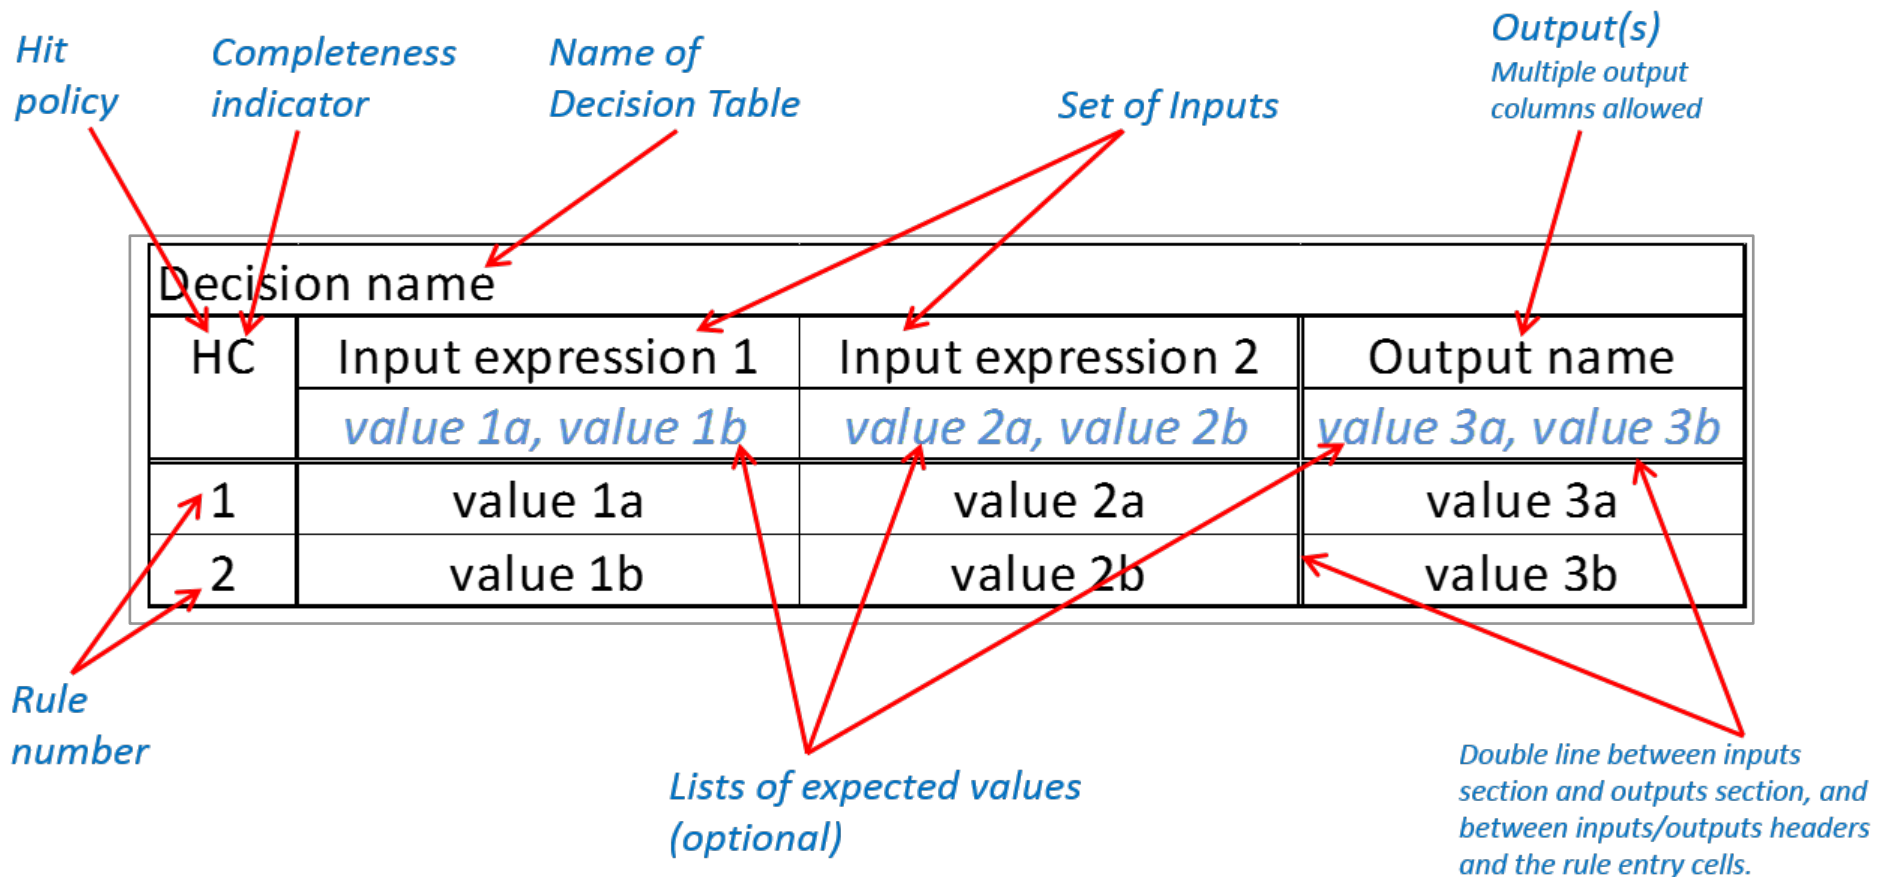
Hit policy

Completeness indicator

Name of Decision Table

Set of Inputs

Output(s)
Multiple output columns allowed

| Decision name | | | |
|---|---|---|---|
| HC | Input expression 1 | Input expression 2 | Output name |
| | value 1a, value 1b | value 2a, value 2b | value 3a, value 3b |
| 1 | value 1a | value 2a | value 3a |
| 2 | value 1b | value 2b | value 3b |

Rule number

Lists of expected values (optional)

Double line between inputs section and outputs section, and between inputs/outputs headers and the rule entry cells.